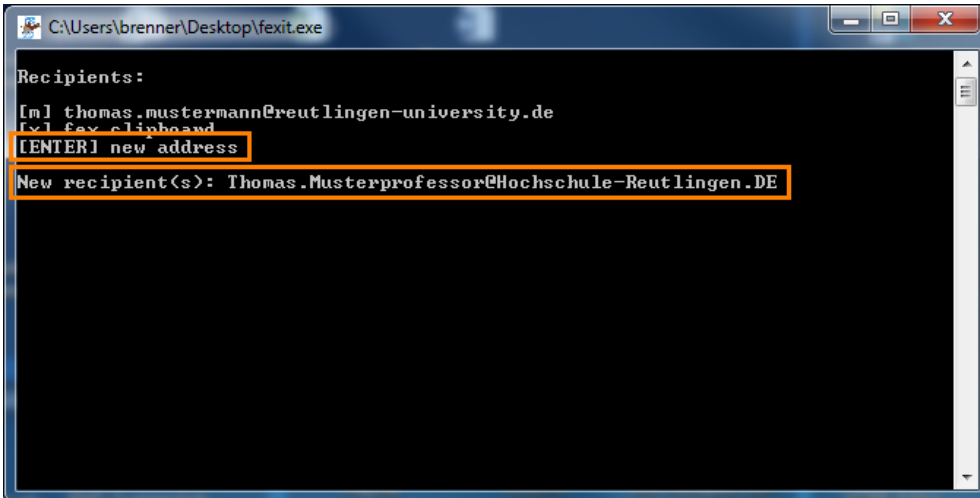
C:\Users\brenner\Desktop\fexit.exe

Recipients:

[m] thomas.mustermann@reutlingen-university.de
[x] fex clipboard
[ENTER] new address

New recipient(s): Thomas.Musterprofessor@Hochschule-Reutlingen.DE